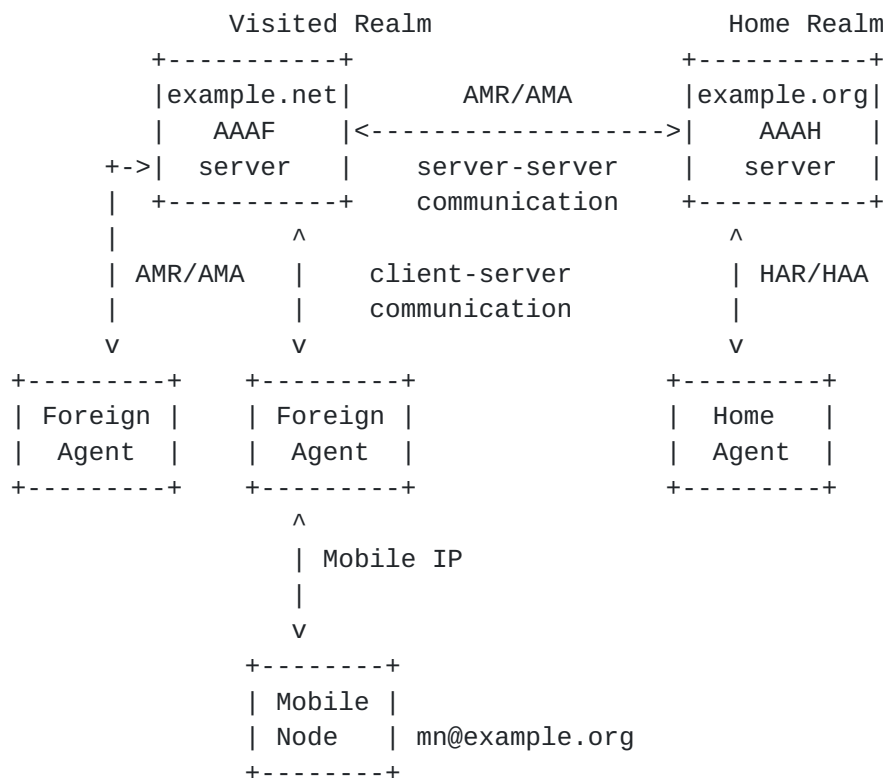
Visited Realm

Home Realm

example.net
AAAF
server

AMR/AMA

server-server
communication

example.org
AAAH
server

AMR/AMA

client-server
communication

HAR/HAA

Foreign
Agent

Foreign
Agent

Home
Agent

Mobile IP

Mobile
Node

mn@example.org